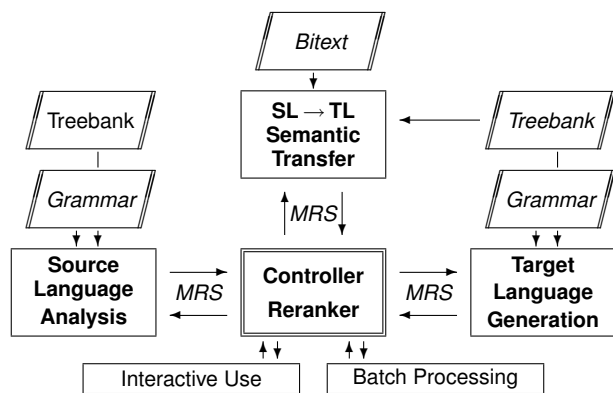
Bitext

Treebank

SL $\rightarrow$ TL Semantic Transfer

Treebank

Grammar

MRS

Grammar

Source Language Analysis

MRS

Controller Reranker

MRS

Target Language Generation

Interactive Use

Batch Processing